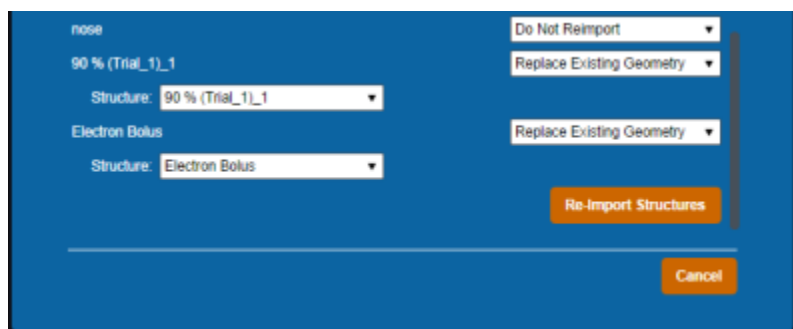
nose
Do Not Reimport ▾

90 % (Trial_1)_1
Replace Existing Geometry ▾

Structure: 90 % (Trial_1)_1 ▾

Electron Bolus
Replace Existing Geometry ▾

Structure: Electron Bolus ▾

Re-Import Structures

Cancel